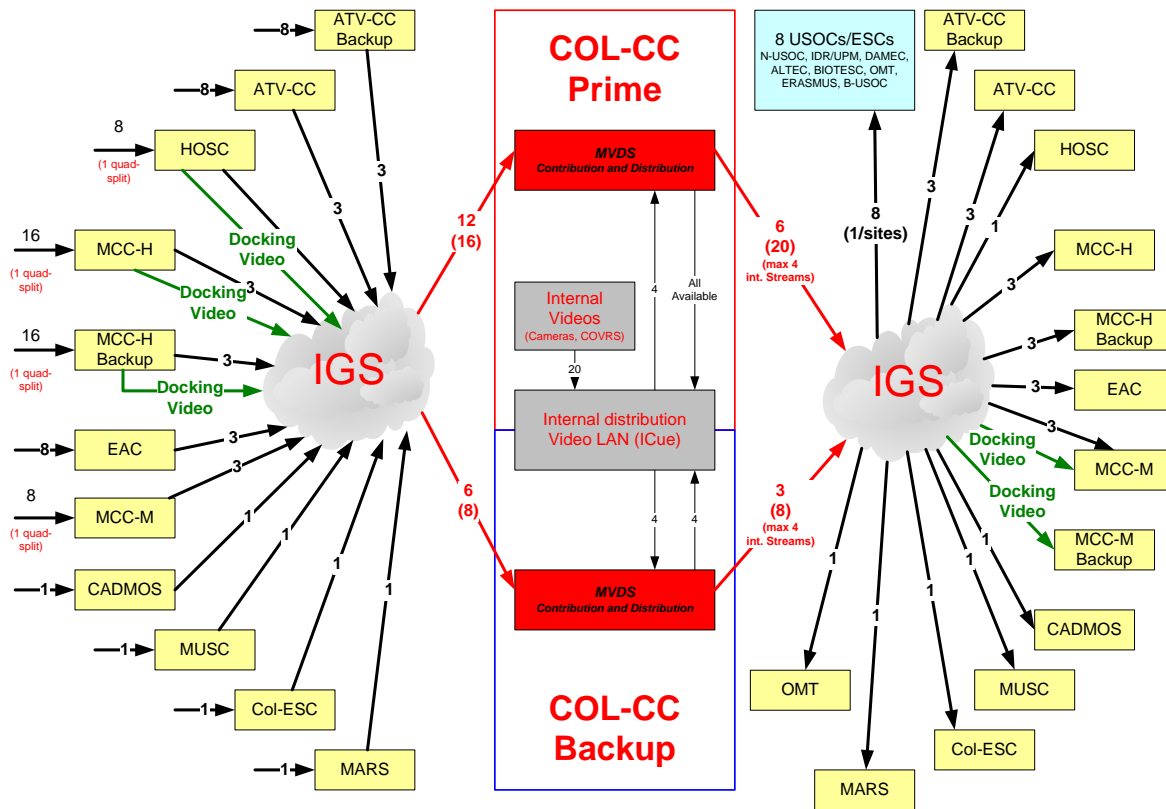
8 ATV-CC Backup

8 ATV-CC

8 HOSC
(1 quad-split)

16 MCC-H
(1 quad-split)

16 MCC-H Backup
(1 quad-split)

8 EAC

8 MCC-M
(1 quad-split)

1 CADMOS

1 MUSC

1 Col-ESC

1 MARS

3
3
Docking Video
3
Docking Video
3
Docking Video
3
3
1
1
1
1

IGS

12 (16)

6 (8)

COL-CC Prime

MVDS
Contribution and Distribution

4
All Available

Internal Videos
(Cameras, COVRS)

20

Internal distribution Video LAN (ICue)

4
4

MVDS
Contribution and Distribution

COL-CC Backup

6 (20) (max 4 int. Streams)

3 (8) (max 4 int. Streams)

8 USOCs/ESCs
N-USOC, IDR/UPM, DAMEC, ALTEC, BIOTESC, OMT, ERASMUS, B-USOC

8 (1/sites)

ATV-CC Backup
ATV-CC
HOSC
MCC-H
MCC-H Backup
EAC
MCC-M
MCC-M Backup
CADMOS
MUSC
Col-ESC
MARS
OMT

3
3
1
3
3
3
3
Docking Video
Docking Video
1
1
1
1
1

IGS